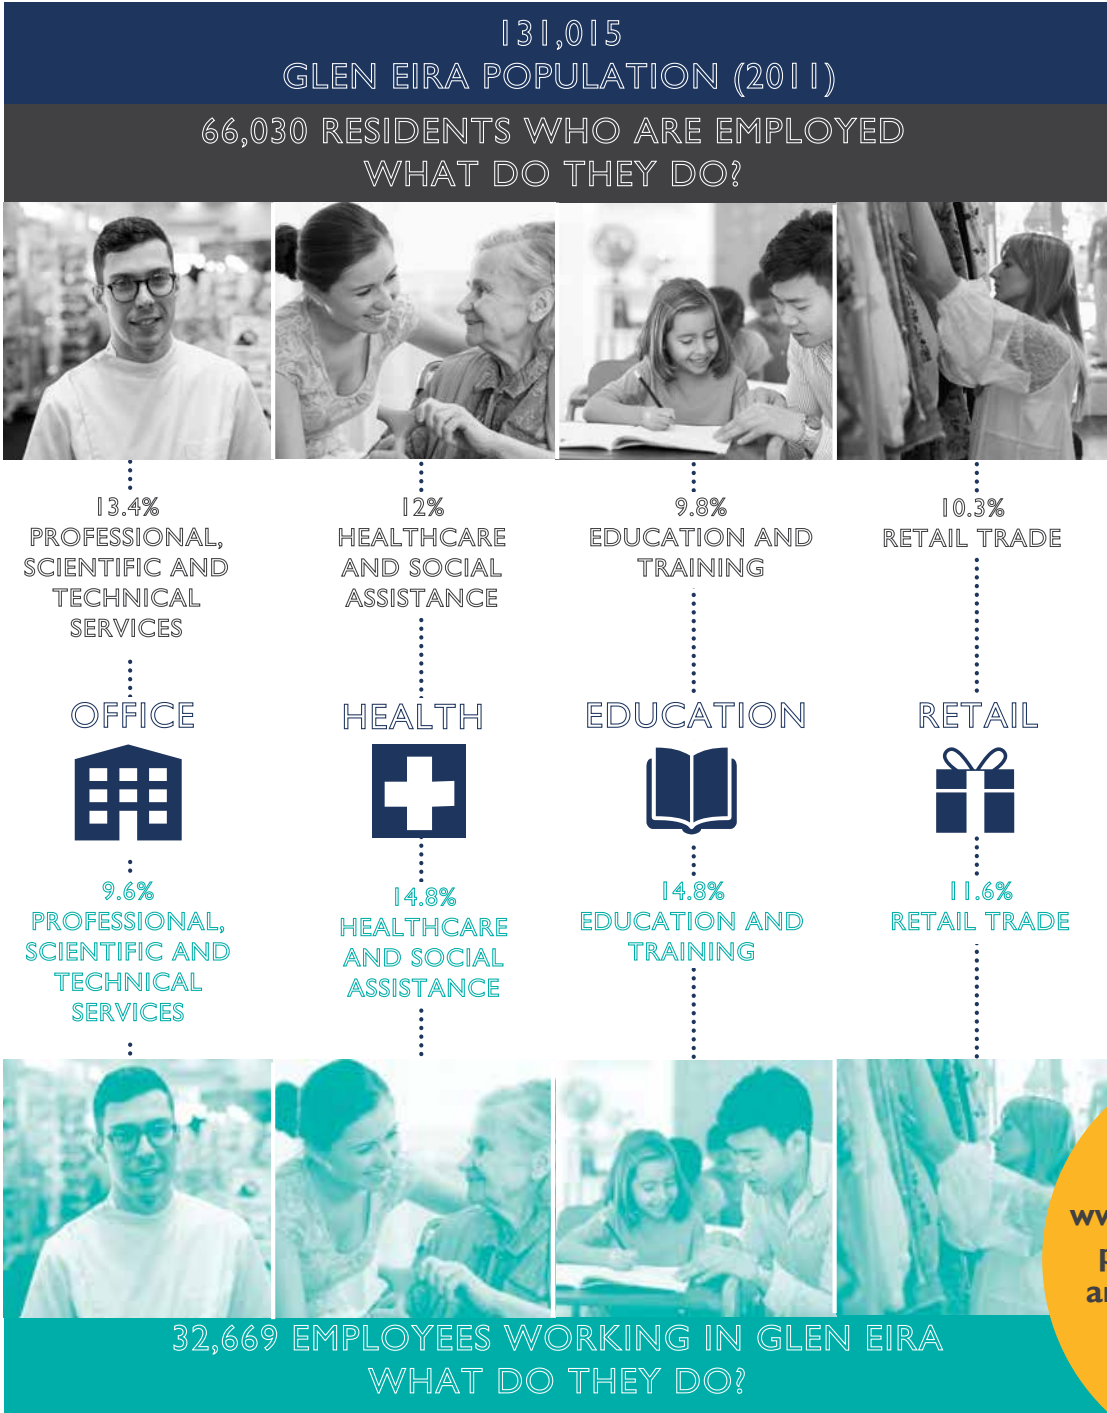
131,015
GLEN EIRA POPULATION (2011)

66,030 RESIDENTS WHO ARE EMPLOYED
WHAT DO THEY DO?

13.4%
PROFESSIONAL, SCIENTIFIC AND TECHNICAL SERVICES

12%
HEALTHCARE AND SOCIAL ASSISTANCE

9.8%
EDUCATION AND TRAINING

10.3%
RETAIL TRADE

OFFICE

HEALTH

EDUCATION

RETAIL

9.6%
PROFESSIONAL, SCIENTIFIC AND TECHNICAL SERVICES

14.8%
HEALTHCARE AND SOCIAL ASSISTANCE

14.8%
EDUCATION AND TRAINING

11.6%
RETAIL TRADE

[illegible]

32,669 EMPLOYEES WORKING IN GLEN EIRA
WHAT DO THEY DO?